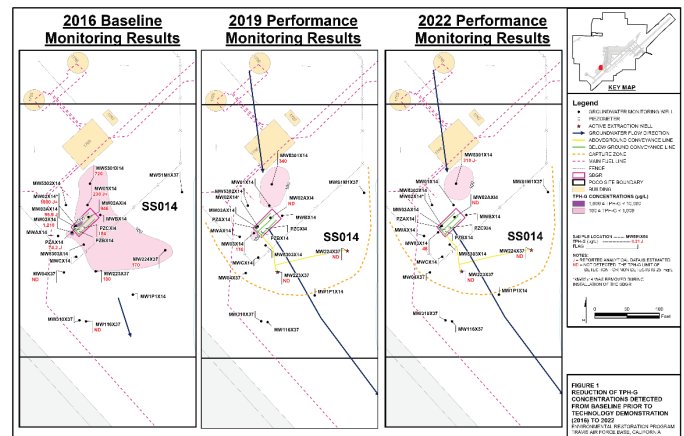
2016 Baseline Monitoring Results

SS014

MW5301X14
720
MW02X14
MW01X14
MW02AX14
MWBX14
MW04X14
MW05X14
1,210
PZAX14
MWCX14
PZBX14
MW223X37
130
MW224X37
170
MW161X37
MW04X37
ND
MW1P1X14
MW210X37
MW116X37

2019 Performance Monitoring Results

SS014

MW301X14
340
MW5302X14
MW02X14
MW161X37
MW02AX14
MWBX14
PZAX14
PZCX14
MWAX14
MW03X14
116
MW04X37
ND
MW223X37
ND
MW224X37
MW1P1X14
MW210X37
MW116X37

2022 Performance Monitoring Results

SS014

MW301X14
MW161X37
MW02AX14
MWBX14
PZAX14
PZCX14
MWCX14
MW04X37
MW224X37
ND
MW223X37
ND
MW1P1X14
MW210X37
MW116X37

KEY MAP

Legend
GROUNDWATER MONITORING WELL
PERIMETER
ACTIVE EXTRACTION WELL
GROUNDWATER FLOW DIRECTION
ABOVEGROUND CONVEYANCE LINE
BELOW GROUND CONVEYANCE LINE
CAPTURE ZONE
MAIN FUEL LINE
FENCE
SDGR
POCO SITE BOUNDARY
BUILDING
TPH-G CONCENTRATIONS (µg/L)
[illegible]
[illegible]

SAMPLE LOCATION ID
TPH-G
FLAG

NOTES:
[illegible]

0 100
Feet

FIGURE 1
REDUCTION OF TPH-G CONCENTRATIONS DETECTED FROM BASELINE PRIOR TO TECHNOLOGY DEMONSTRATION (2016) TO 2022
ENVIRONMENTAL RESTORATION PROGRAM
TRAVIS AIR FORCE BASE, CALIFORNIA